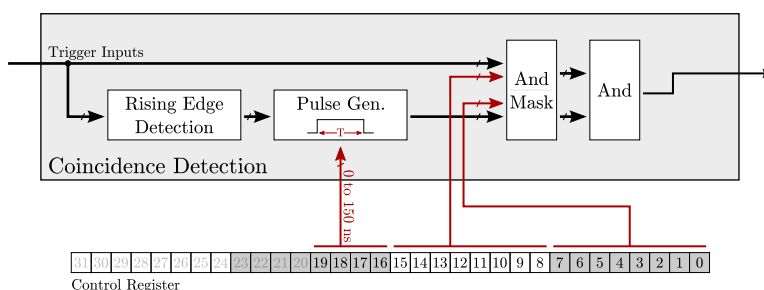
Trigger Inputs

Rising Edge Detection

Pulse Gen.

T

And Mask

And

Coincidence Detection

0 to 150 ns

| 31 | 30 | 29 | 28 | 27 | 26 | 25 | 24 | 23 | 22 | 21 | 20 | 19 | 18 | 17 | 16 | 15 | 14 | 13 | 12 | 11 | 10 | 9 | 8 | 7 | 6 | 5 | 4 | 3 | 2 | 1 | 0 |
|---|---|---|---|---|---|---|---|---|---|---|---|---|---|---|---|---|---|---|---|---|---|---|---|---|---|---|---|---|---|---|---|

Control Register